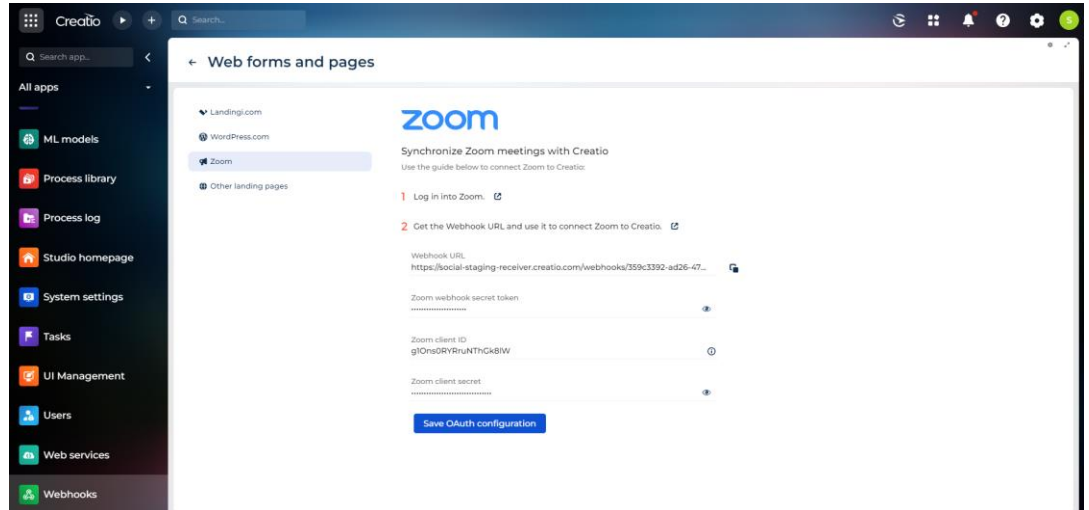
Creatio

Search...

Search app...

All apps

ML models

Process library

Process log

Studio homepage

System settings

Tasks

UI Management

Users

Web services

Webhooks

← Web forms and pages

Landingi.com

WordPress.com

Zoom

Other landing pages

zoom

Synchronize Zoom meetings with Creatio

Use the guide below to connect Zoom to Creatio:

1 Log in into Zoom.

2 Get the Webhook URL and use it to connect Zoom to Creatio.

Webhook URL
https://social-staging-receiver.creatio.com/webhooks/359c3392-ad26-47...

Zoom webhook secret token
••••••••••••••••••••

Zoom client ID
g1Ons0RYRruNThGk8IW

Zoom client secret
••••••••••••••••••••••••••••

Save OAuth configuration